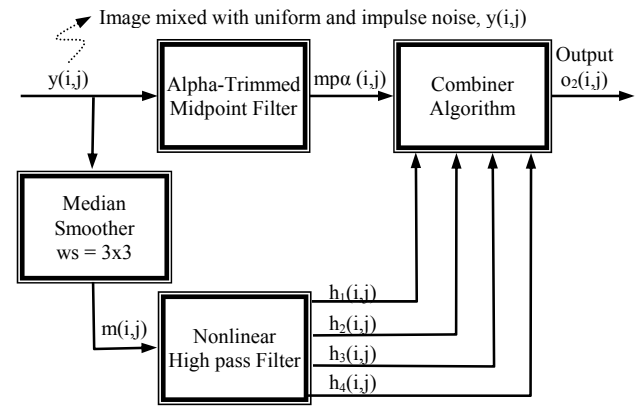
Image mixed with uniform and impulse noise, y(i,j)

y(i,j)

Alpha-Trimmed Midpoint Filter

mpα (i,j)

Combiner Algorithm

Output
$o_2(i,j)$

Median Smoother ws = 3x3

m(i,j)

Nonlinear High pass Filter

$h_1(i,j)$

$h_2(i,j)$

$h_3(i,j)$

$h_4(i,j)$